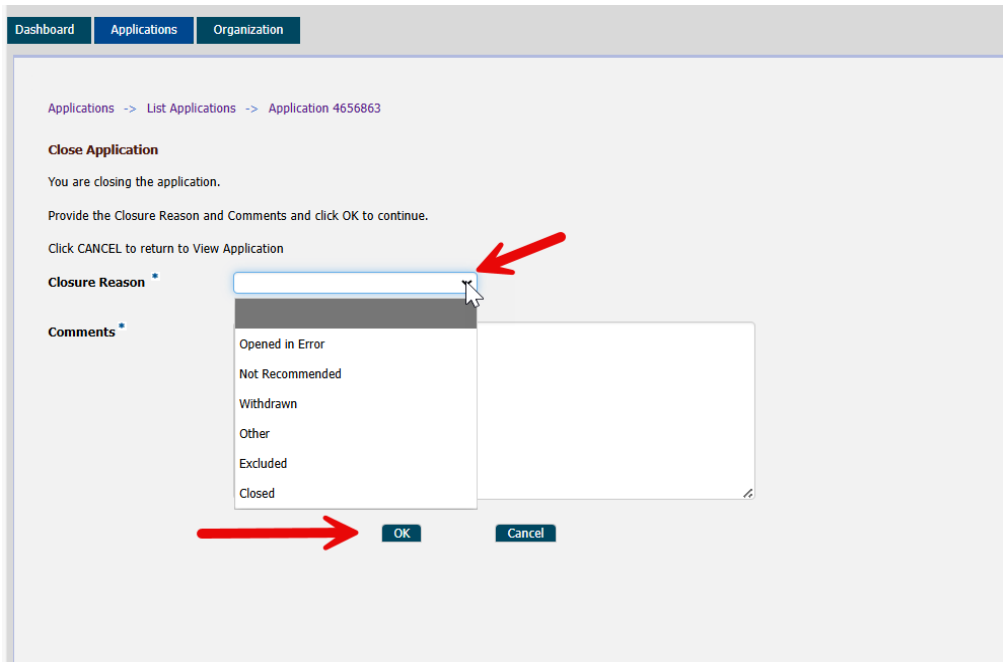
Dashboard Applications Organization

Applications -> List Applications -> Application 4656863

Close Application

You are closing the application.

Provide the Closure Reason and Comments and click OK to continue.

Click CANCEL to return to View Application

Closure Reason *

Opened in Error
Not Recommended
Withdrawn
Other
Excluded
Closed

Comments *

OK Cancel